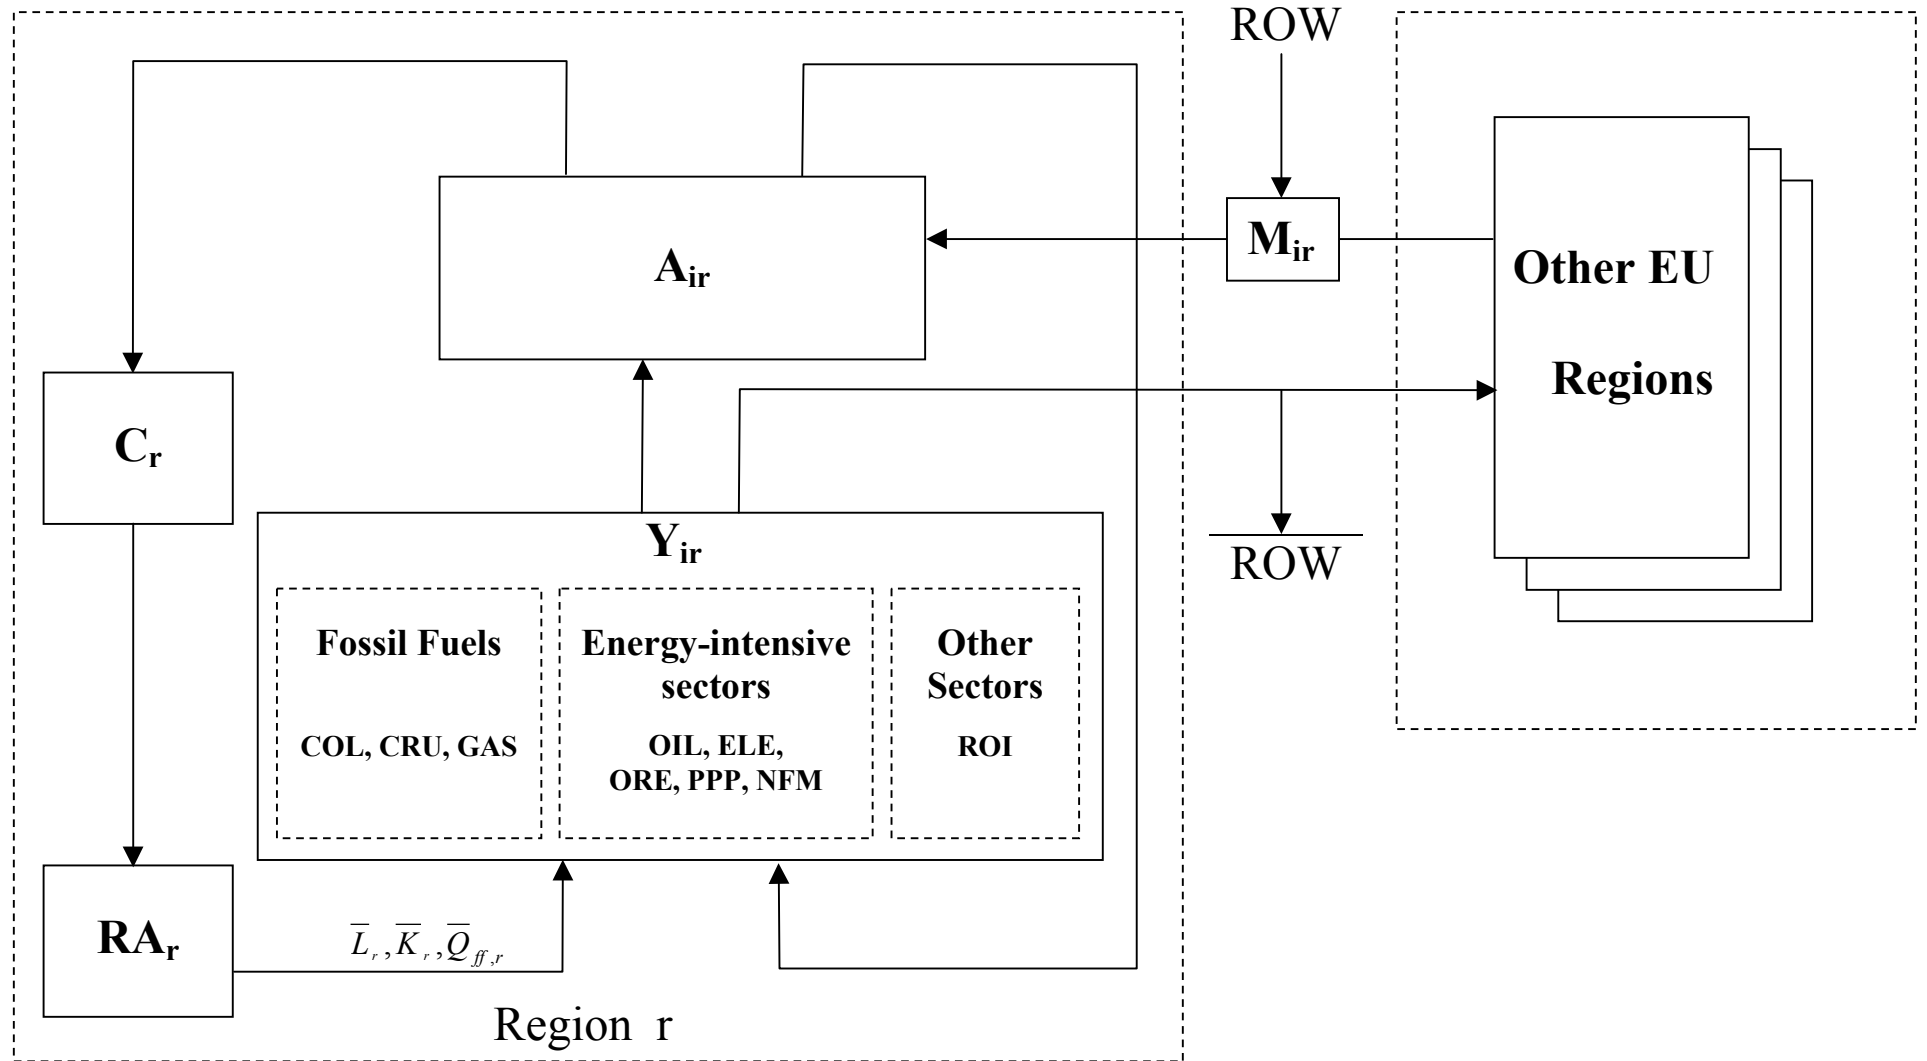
ROW

$A_{ir}$

$M_{ir}$

Other EU Regions

$C_r$

$Y_{ir}$

ROW

Fossil Fuels

COL, CRU, GAS

Energy-intensive sectors

OIL, ELE, ORE, PPP, NFM

Other Sectors

ROI

$RA_r$

$\overline{L}_r, \overline{K}_r, \overline{Q}_{ff,r}$

Region r